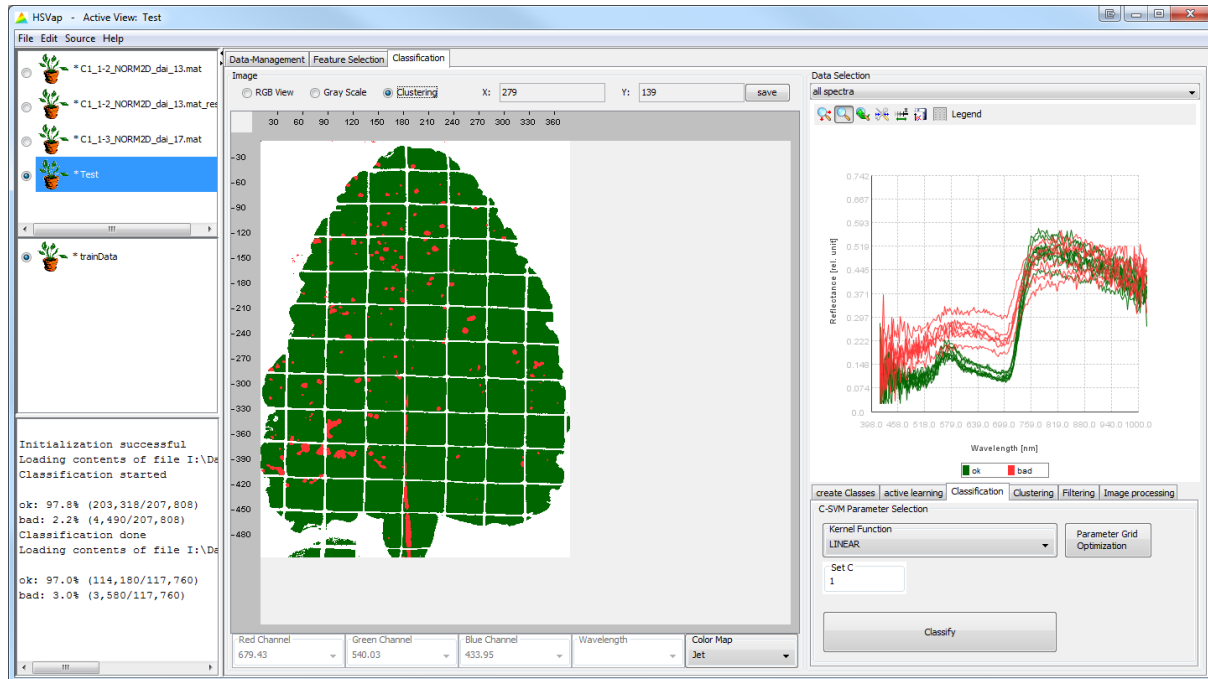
HSVap - Active View: Test

File Edit Source Help

* C1_1-2_NORM2D_dai_13.mat
* C1_1-2_NORM2D_dai_13.mat_res
* C1_1-3_NORM2D_dai_17.mat
* Test

* trainData

Initialization successful
Loading contents of file I:\De
Classification started

ok: 97.8% (203,318/207,808)
bad: 2.2% (4,490/207,808)
Classification done
Loading contents of file I:\De

ok: 97.0% (114,180/117,760)
bad: 3.0% (3,580/117,760)

Data-Management | Feature Selection | Classification

Image
RGB View   Gray Scale   Clustering   X: 279   Y: 139   save

30 60 90 120 150 180 210 240 270 300 330 360

-30 -60 -90 -120 -150 -180 -210 -240 -270 -300 -330 -360 -390 -420 -450 -480

Red Channel 679.43 | Green Channel 540.03 | Blue Channel 433.95 | Wavelength | Color Map Jet

Data Selection
all spectra

Legend

0.742 0.667 0.593 0.519 0.445 0.371 0.297 0.222 0.148 0.074 0.0
Reflectance [rel. unit]
398.0 458.0 518.0 579.0 639.0 699.0 759.0 819.0 880.0 940.0 1000.0
Wavelength [nm]
ok   bad

create Classes | active learning | Classification | Clustering | Filtering | Image processing

C-SVM Parameter Selection
Kernel Function
LINEAR
Parameter Grid Optimization
Set C
1
Classify